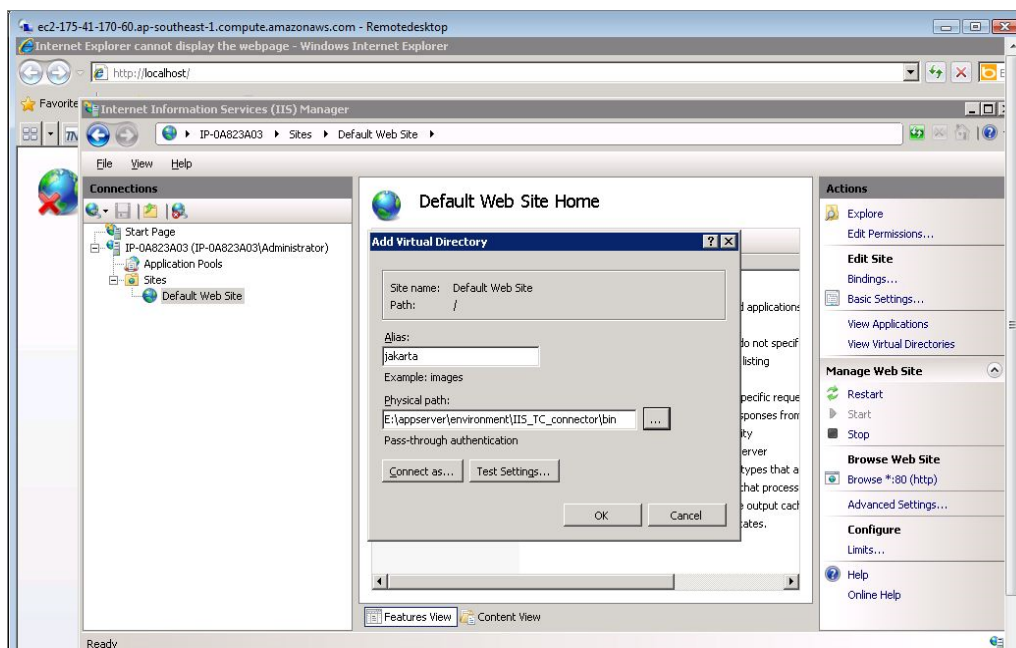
ec2-175-41-170-60.ap-southeast-1.compute.amazonaws.com - Remotedesktop
Internet Explorer cannot display the webpage - Windows Internet Explorer
http://localhost/
Favorite
Internet Information Services (IIS) Manager
IP-0A823A03 ▸ Sites ▸ Default Web Site ▸
File View Help
Connections
Start Page
IP-0A823A03 (IP-0A823A03\Administrator)
Application Pools
Sites
Default Web Site
Default Web Site Home
d applications
do not specif
listing
pecific reque
sponses from
ity
erver
types that a
that process
e output cach
tates.
Add Virtual Directory
Site name: Default Web Site
Path: /
Alias:
jakarta
Example: images
Physical path:
E:\appserver\environment\IIS_TC_connector\bin
...
Pass-through authentication
Connect as...
Test Settings...
OK
Cancel
Features View
Content View
Actions
Explore
Edit Permissions...
Edit Site
Bindings...
Basic Settings...
View Applications
View Virtual Directories
Manage Web Site
Restart
Start
Stop
Browse Web Site
Browse *:80 (http)
Advanced Settings...
Configure
Limits...
Help
Online Help
Ready